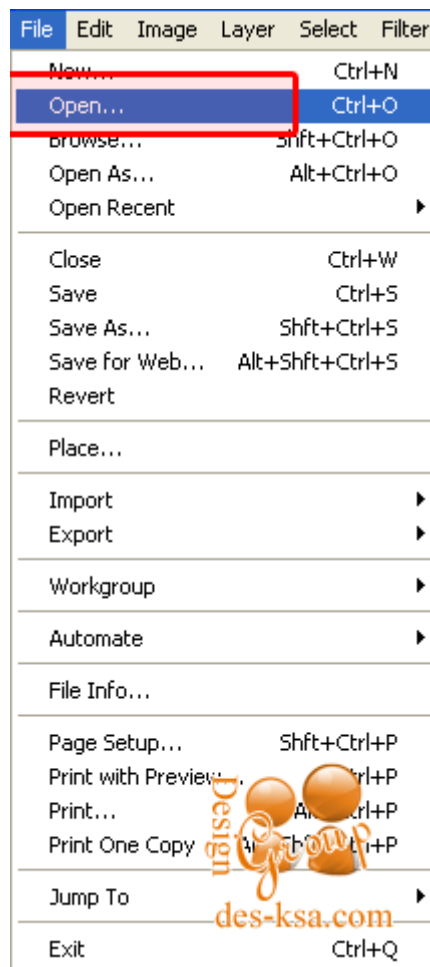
File Edit Image Layer Select Filter

New... Ctrl+N
Open... Ctrl+O
Browse... Shft+Ctrl+O
Open As... Alt+Ctrl+O
Open Recent

Close Ctrl+W
Save Ctrl+S
Save As... Shft+Ctrl+S
Save for Web... Alt+Shft+Ctrl+S
Revert

Place...

Import
Export

Workgroup

Automate

File Info...

Page Setup... Shft+Ctrl+P
Print with Preview... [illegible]trl+P
Print... A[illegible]trl+P
Print One Copy A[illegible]h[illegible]+P

Jump To

Exit Ctrl+Q

Design Group
des-ksa.com